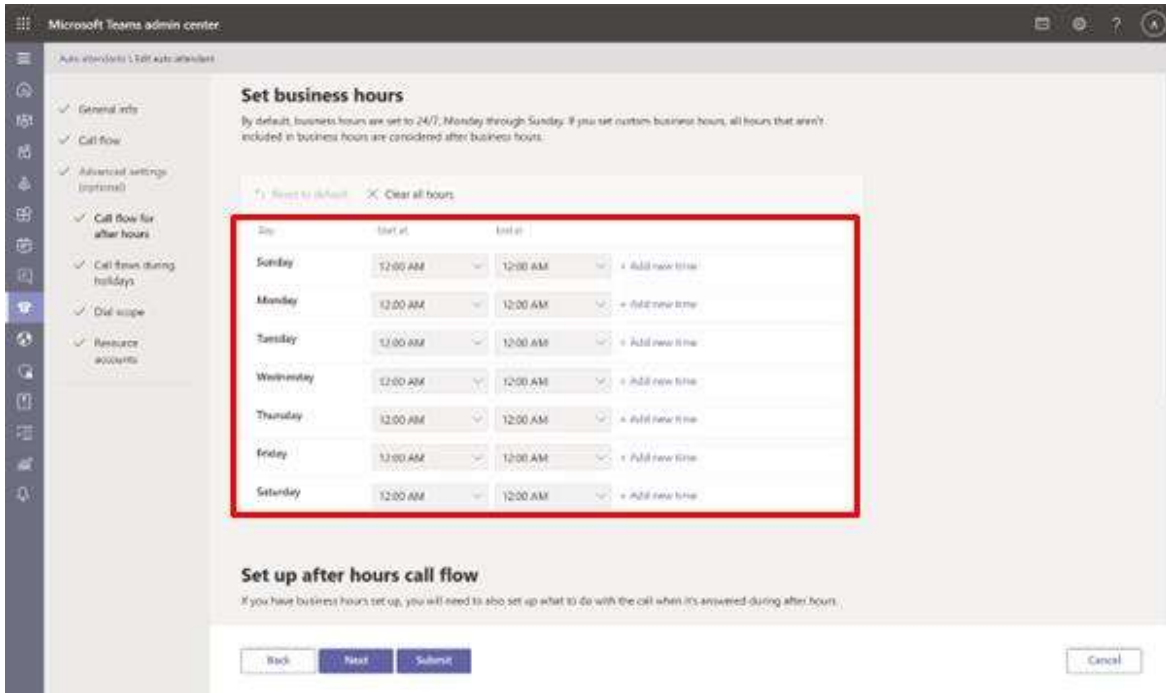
Microsoft Teams admin center

Auto attendants \ Edit auto attendant

General info

Call flow

Advanced settings (optional)

Call flow for after hours

Call flows during holidays

Dial scope

Resource accounts

Set business hours

By default, business hours are set to 24/7, Monday through Sunday. If you set custom business hours, all hours that aren't included in business hours are considered after business hours.

Reset to default

Clear all hours

| Day | Start at | End at | |
|---|---|---|---|
| Sunday | 12:00 AM | 12:00 AM | + Add new time |
| Monday | 12:00 AM | 12:00 AM | + Add new time |
| Tuesday | 12:00 AM | 12:00 AM | + Add new time |
| Wednesday | 12:00 AM | 12:00 AM | + Add new time |
| Thursday | 12:00 AM | 12:00 AM | + Add new time |
| Friday | 12:00 AM | 12:00 AM | + Add new time |
| Saturday | 12:00 AM | 12:00 AM | + Add new time |

Set up after hours call flow

If you have business hours set up, you will need to also set up what to do with the call when it's answered during after hours.

Back

Next

Submit

Cancel